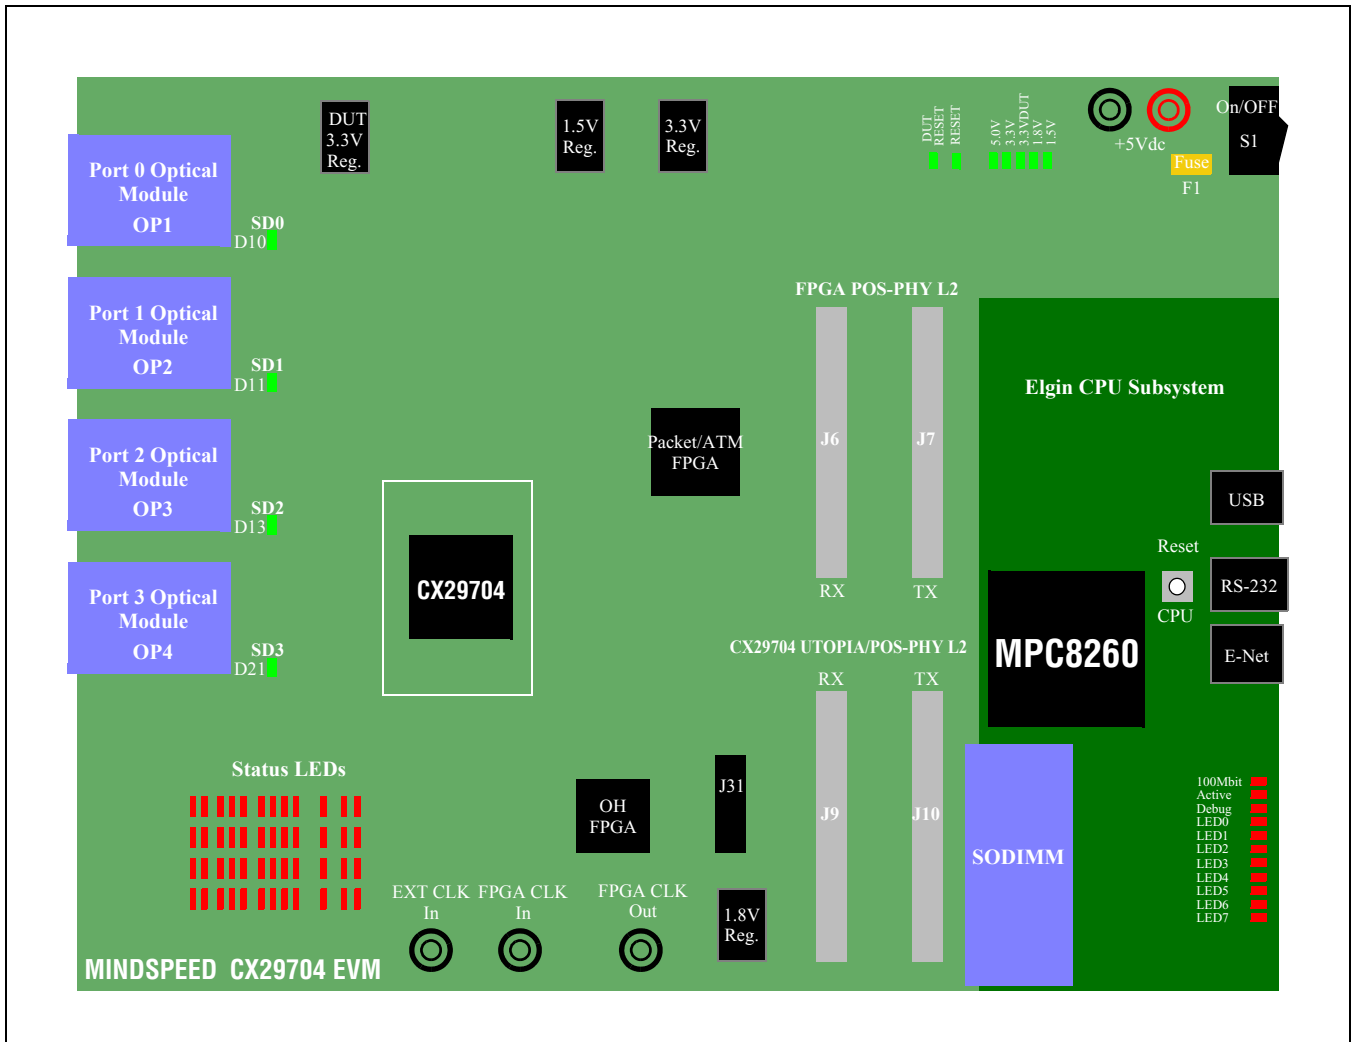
DUT 3.3V Reg.

1.5V Reg.

3.3V Reg.

DUT RESET
RESET

5.0V
3.3V
3.3VDUT
1.8V
1.5V

+5Vdc

Fuse
F1

On/OFF
S1

Port 0 Optical Module
OP1

SD0
D10

Port 1 Optical Module
OP2

SD1
D11

Port 2 Optical Module
OP3

SD2
D13

Port 3 Optical Module
OP4

SD3
D21

FPGA POS-PHY L2

J6
J7
RX
TX

Elgin CPU Subsystem

Packet/ATM FPGA

CX29704

USB

Reset

CPU

RS-232

E-Net

MPC8260

CX29704 UTOPIA/POS-PHY L2

RX
TX

J9
J10

SODIMM

Status LEDs

OH FPGA

J31

100Mbit
Active
Debug
LED0
LED1
LED2
LED3
LED4
LED5
LED6
LED7

EXT CLK In

FPGA CLK In

FPGA CLK Out

1.8V Reg.

MINDSPEED CX29704 EVM